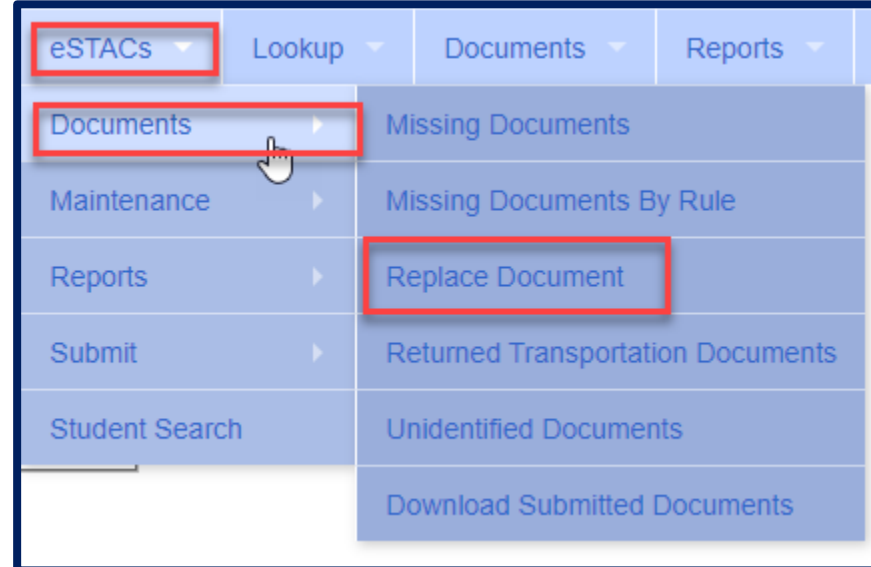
eSTACs Lookup Documents Reports

Documents
Maintenance
Reports
Submit
Student Search

Missing Documents
Missing Documents By Rule
Replace Document
Returned Transportation Documents
Unidentified Documents
Download Submitted Documents